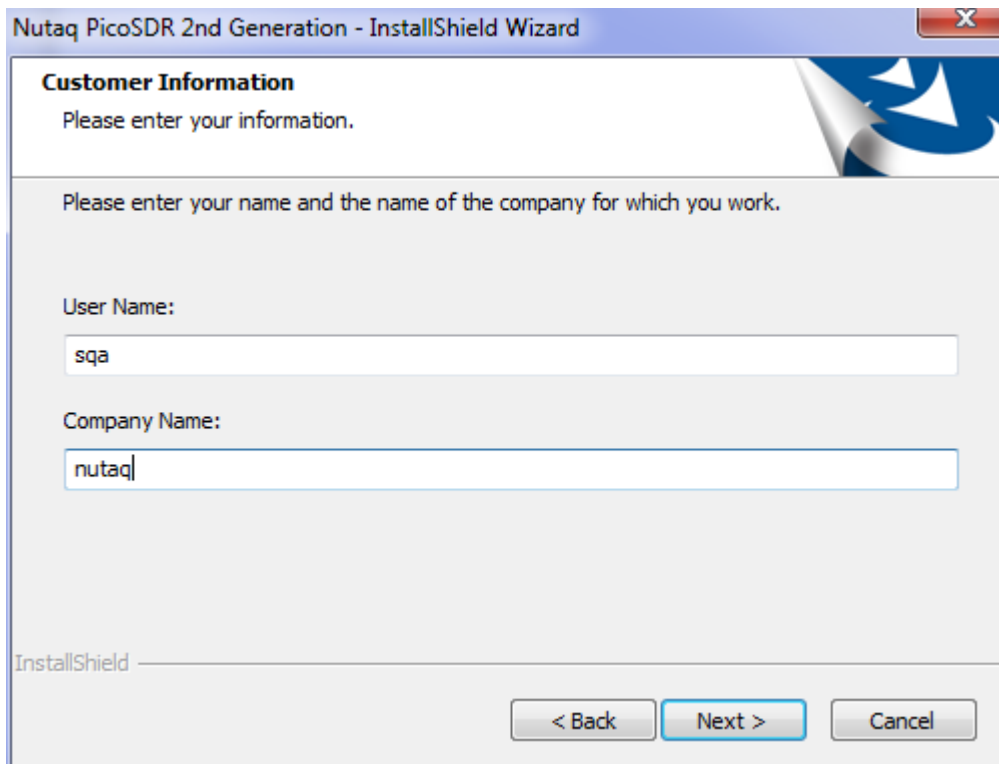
Nutaq PicoSDR 2nd Generation - InstallShield Wizard

Customer Information

Please enter your information.

Please enter your name and the name of the company for which you work.

User Name:

sqa

Company Name:

nutaq

InstallShield

< Back

Next >

Cancel